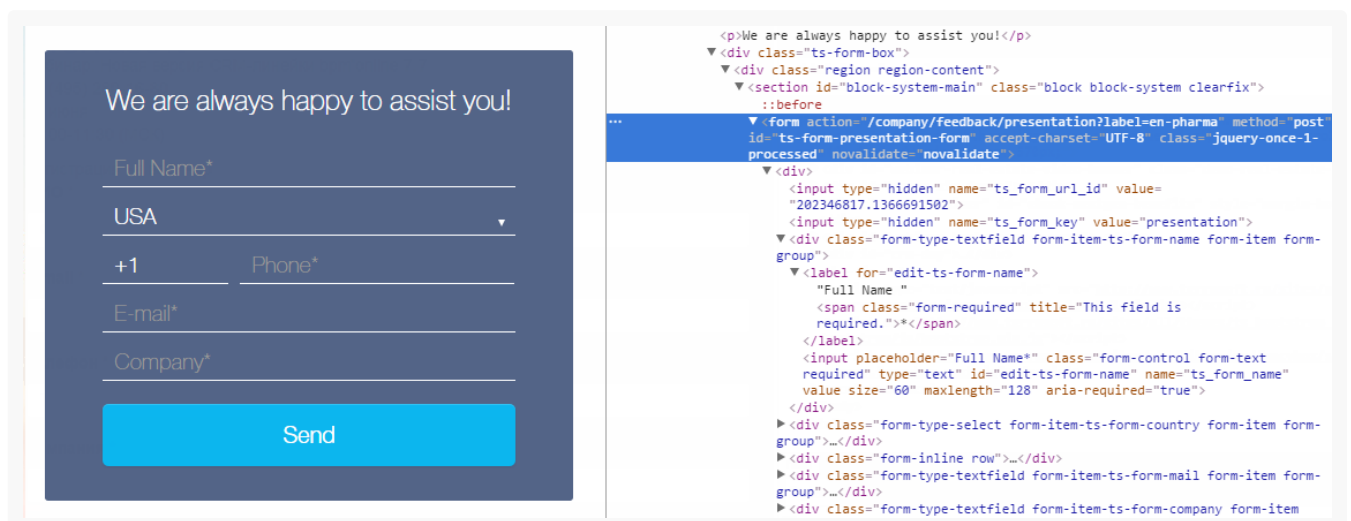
We are always happy to assist you!

Full Name*

USA

+1

Phone*

E-mail*

Company*

Send

<p>We are always happy to assist you!</p>
▼<div class="ts-form-box">
▼<div class="region region-content">
▼<section id="block-system-main" class="block block-system clearfix">
::before
...
▼<form action="/company/feedback/presentation?label=en-pharma" method="post" id="ts-form-presentation-form" accept-charset="UTF-8" class="jquery-once-1-processed" novalidate="novalidate">
▼<div>
<input type="hidden" name="ts_form_url_id" value="202346817.1366691502">
<input type="hidden" name="ts_form_key" value="presentation">
▼<div class="form-type-textfield form-item-ts-form-name form-item form-group">
▼<label for="edit-ts-form-name">
"Full Name "
<span class="form-required" title="This field is required.">*</span>
</label>
<input placeholder="Full Name*" class="form-control form-text required" type="text" id="edit-ts-form-name" name="ts_form_name" value size="60" maxlength="128" aria-required="true">
</div>
▶<div class="form-type-select form-item-ts-form-country form-item form-group">…</div>
▶<div class="form-inline row">…</div>
▶<div class="form-type-textfield form-item-ts-form-mail form-item form-group">…</div>
▶<div class="form-type-textfield form-item-ts-form-company form-item